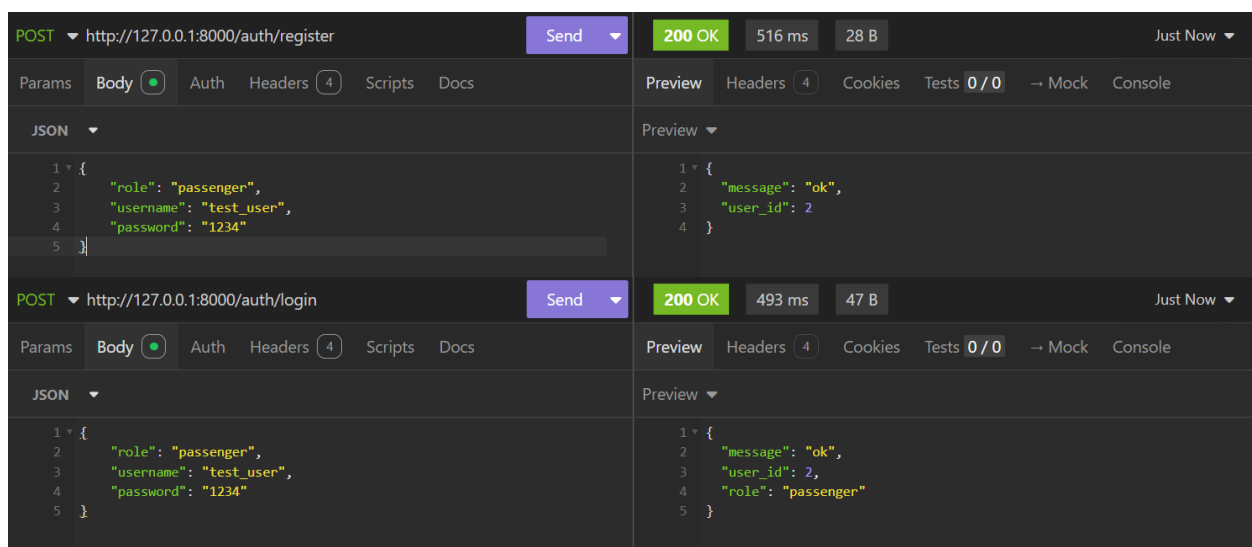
POST http://127.0.0.1:8000/auth/register Send

200 OK 516 ms 28 B Just Now

Params Body Auth Headers 4 Scripts Docs

Preview Headers 4 Cookies Tests 0 / 0 → Mock Console

JSON

Preview

1 {
2 "role": "passenger",
3 "username": "test_user",
4 "password": "1234"
5 }

1 {
2 "message": "ok",
3 "user_id": 2
4 }

POST http://127.0.0.1:8000/auth/login Send

200 OK 493 ms 47 B Just Now

Params Body Auth Headers 4 Scripts Docs

Preview Headers 4 Cookies Tests 0 / 0 → Mock Console

JSON

Preview

1 {
2 "role": "passenger",
3 "username": "test_user",
4 "password": "1234"
5 }

1 {
2 "message": "ok",
3 "user_id": 2,
4 "role": "passenger"
5 }